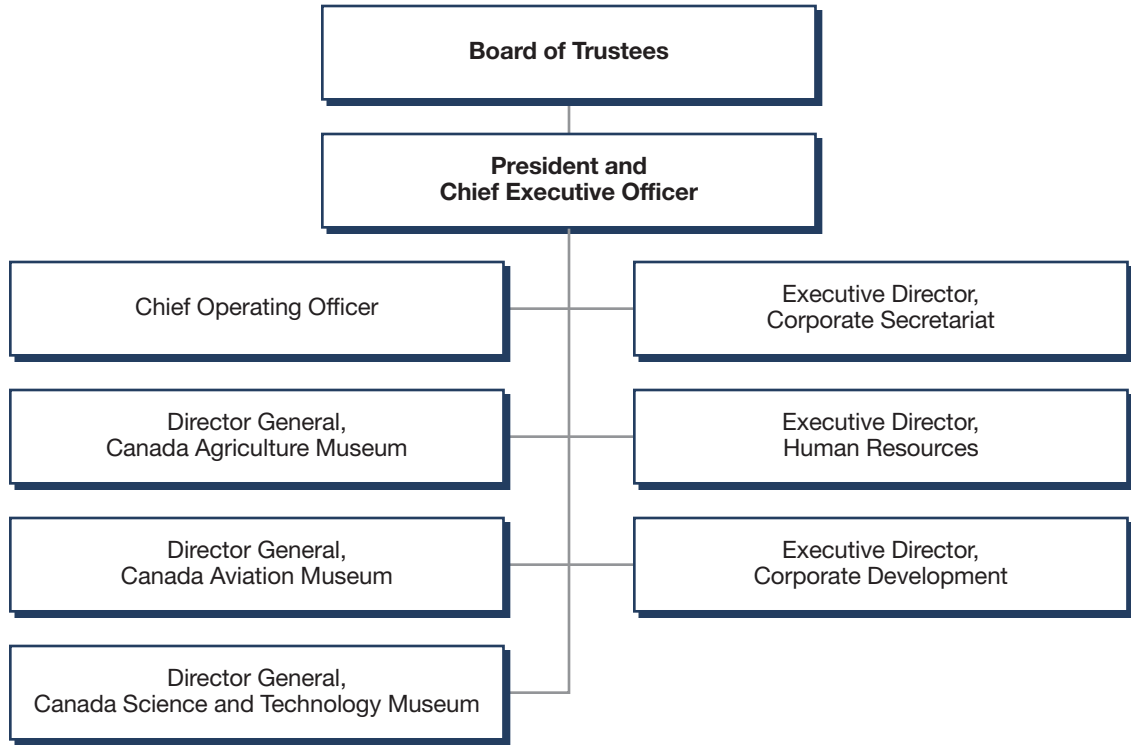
Board of Trustees

President and Chief Executive Officer

Chief Operating Officer

Executive Director, Corporate Secretariat

Director General, Canada Agriculture Museum

Executive Director, Human Resources

Director General, Canada Aviation Museum

Executive Director, Corporate Development

Director General, Canada Science and Technology Museum